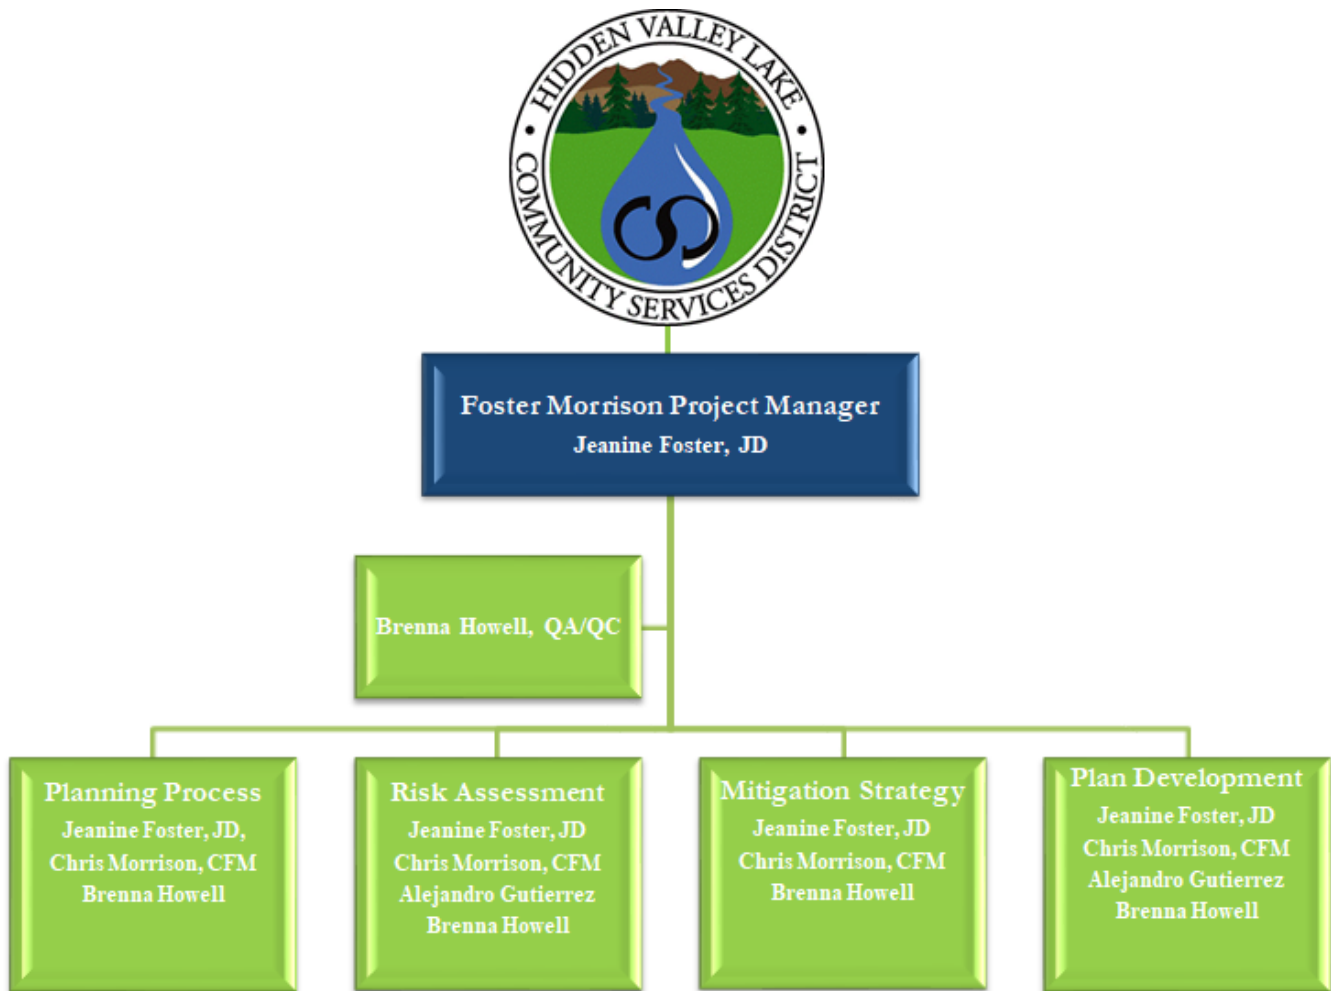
HIDDEN VALLEY LAKE
COMMUNITY SERVICES DISTRICT

Foster Morrison Project Manager
Jeanine Foster, JD

Brenna Howell, QA/QC

Planning Process
Jeanine Foster, JD,
Chris Morrison, CFM
Brenna Howell

Risk Assessment
Jeanine Foster, JD
Chris Morrison, CFM
Alejandro Gutierrez
Brenna Howell

Mitigation Strategy
Jeanine Foster, JD
Chris Morrison, CFM
Brenna Howell

Plan Development
Jeanine Foster, JD
Chris Morrison, CFM
Alejandro Gutierrez
Brenna Howell